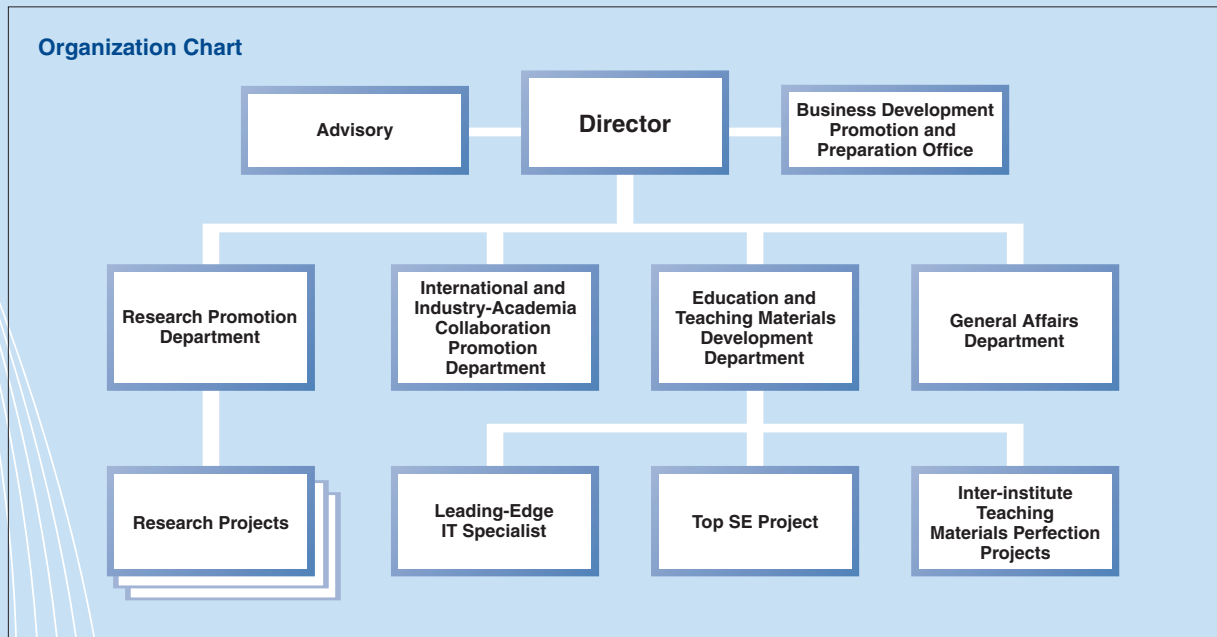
Organization Chart

Advisory

Director

Business Development Promotion and Preparation Office

Research Promotion Department

International and Industry-Academia Collaboration Promotion Department

Education and Teaching Materials Development Department

General Affairs Department

Research Projects

Leading-Edge IT Specialist

Top SE Project

Inter-institute Teaching Materials Perfection Projects